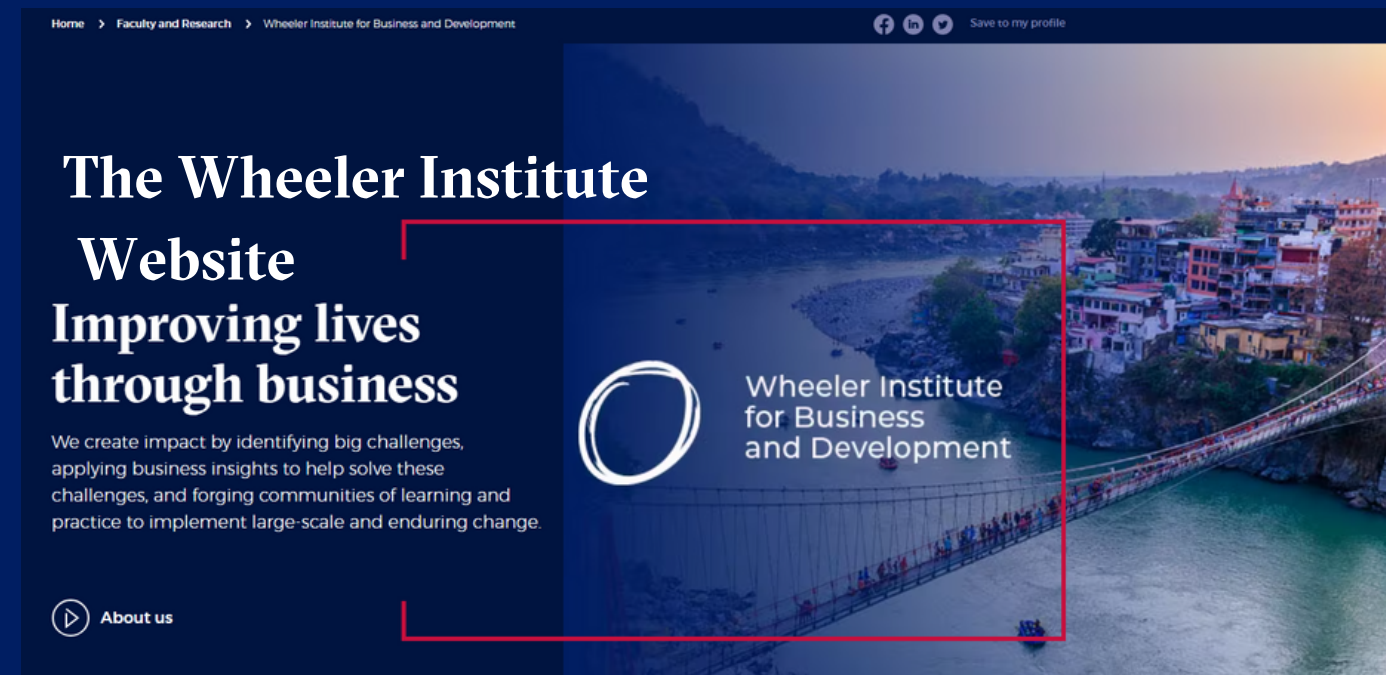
Home > Faculty and Research > Wheeler Institute for Business and Development

Save to my profile

The Wheeler Institute Website

Improving lives through business

We create impact by identifying big challenges, applying business insights to help solve these challenges, and forging communities of learning and practice to implement large-scale and enduring change.

About us

Wheeler Institute for Business and Development